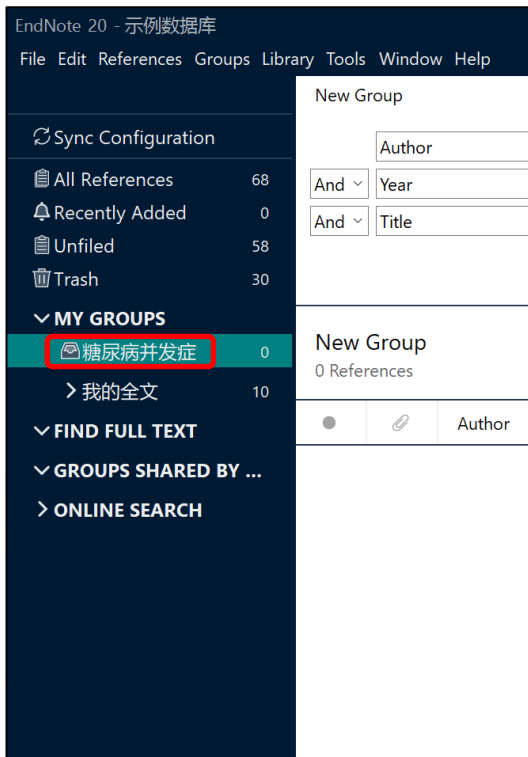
EndNote 20 - 示例数据库
File Edit References Groups Library Tools Window Help

Sync Configuration
All References 68
Recently Added 0
Unfiled 58
Trash 30
MY GROUPS
糖尿病并发症 0
我的全文 10
FIND FULL TEXT
GROUPS SHARED BY ...
ONLINE SEARCH

New Group
Author
And Year
And Title

New Group
0 References

Author